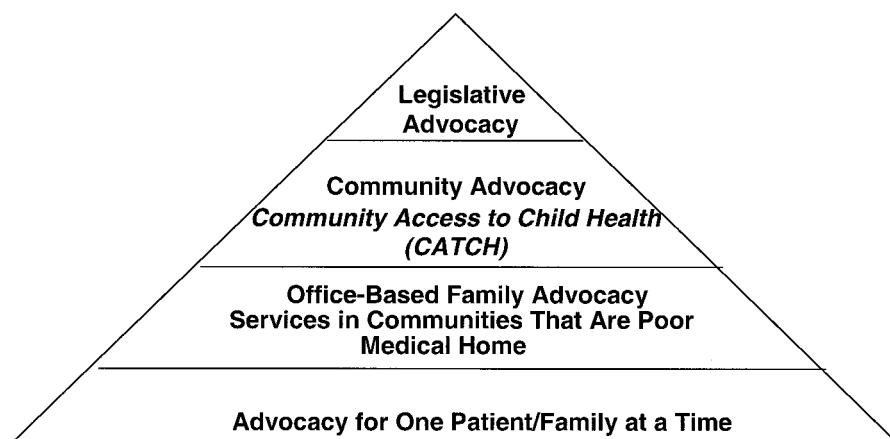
Legislative Advocacy

Community Advocacy
*Community Access to Child Health (CATCH)*

Office-Based Family Advocacy Services in Communities That Are Poor Medical Home

Advocacy for One Patient/Family at a Time